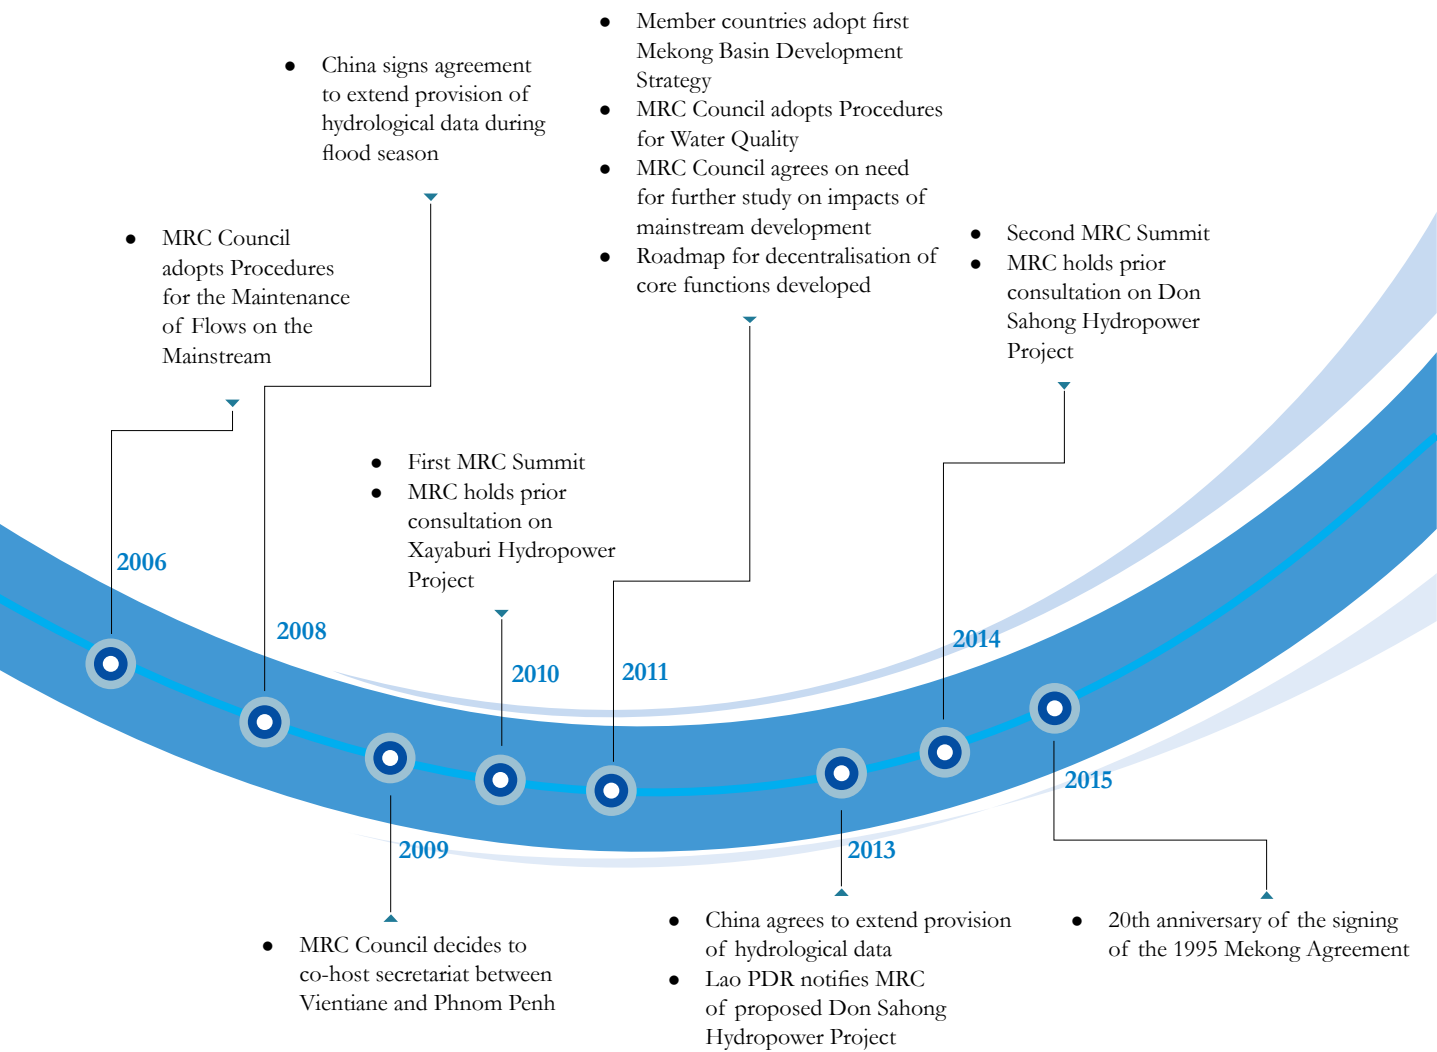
2006

- MRC Council adopts Procedures for the Maintenance of Flows on the Mainstream

2008

- China signs agreement to extend provision of hydrological data during flood season

2009

- MRC Council decides to co-host secretariat between Vientiane and Phnom Penh

2010

- First MRC Summit
- MRC holds prior consultation on Xayaburi Hydropower Project

2011

- Member countries adopt first Mekong Basin Development Strategy
- MRC Council adopts Procedures for Water Quality
- MRC Council agrees on need for further study on impacts of mainstream development
- Roadmap for decentralisation of core functions developed

2013

- China agrees to extend provision of hydrological data
- Lao PDR notifies MRC of proposed Don Sahong Hydropower Project

2014

- Second MRC Summit
- MRC holds prior consultation on Don Sahong Hydropower Project

2015

- 20th anniversary of the signing of the 1995 Mekong Agreement